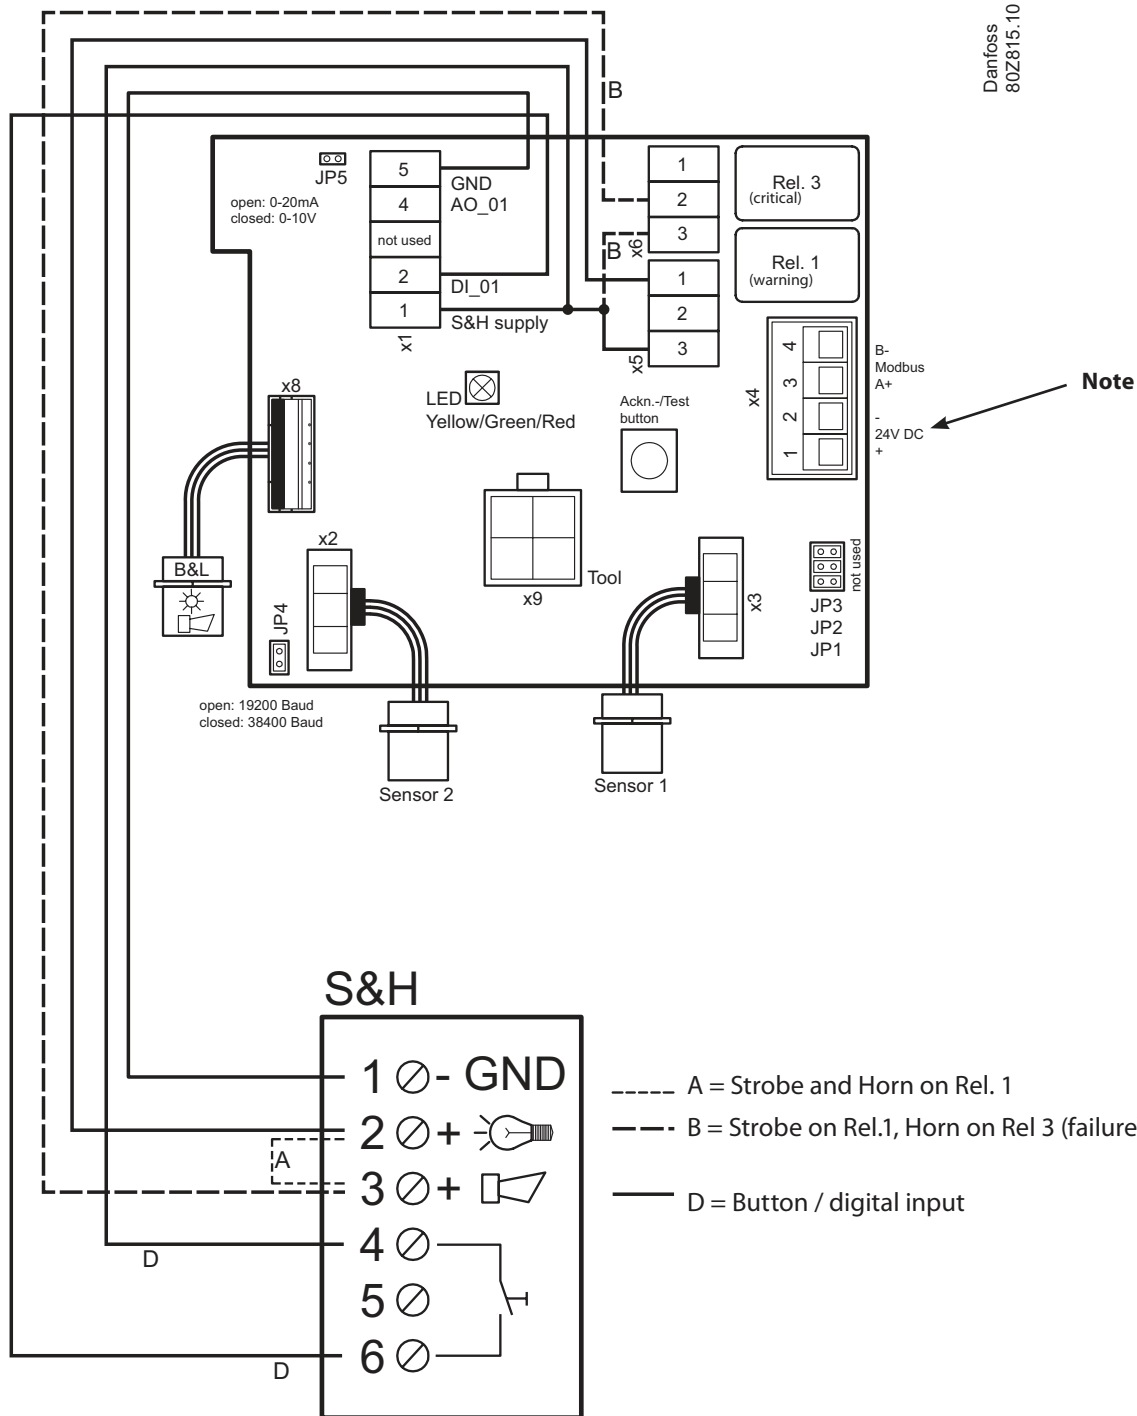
Danfoss
80Z815.10

B

JP5
open: 0-20mA
closed: 0-10V

5
4
not used
2
1
x1

GND
AO_01
DI_01
S&H supply

1
2
3
x6
B
1
2
3
x5

Rel. 3
(critical)
Rel. 1
(warning)

x8
LED
Yellow/Green/Red

Ackn.-/Test
button

x4
4
3
2
1
B-
Modbus
A+
-
24V DC
+
Note

B&L

x2
JP4
open: 19200 Baud
closed: 38400 Baud

x9
Tool

x3
not used
JP3
JP2
JP1

Sensor 2
Sensor 1

S&H
1 - GND
2 +
A
3 +
4
D
5
6
D

A = Strobe and Horn on Rel. 1
B = Strobe on Rel.1, Horn on Rel 3 (failure
D = Button / digital input